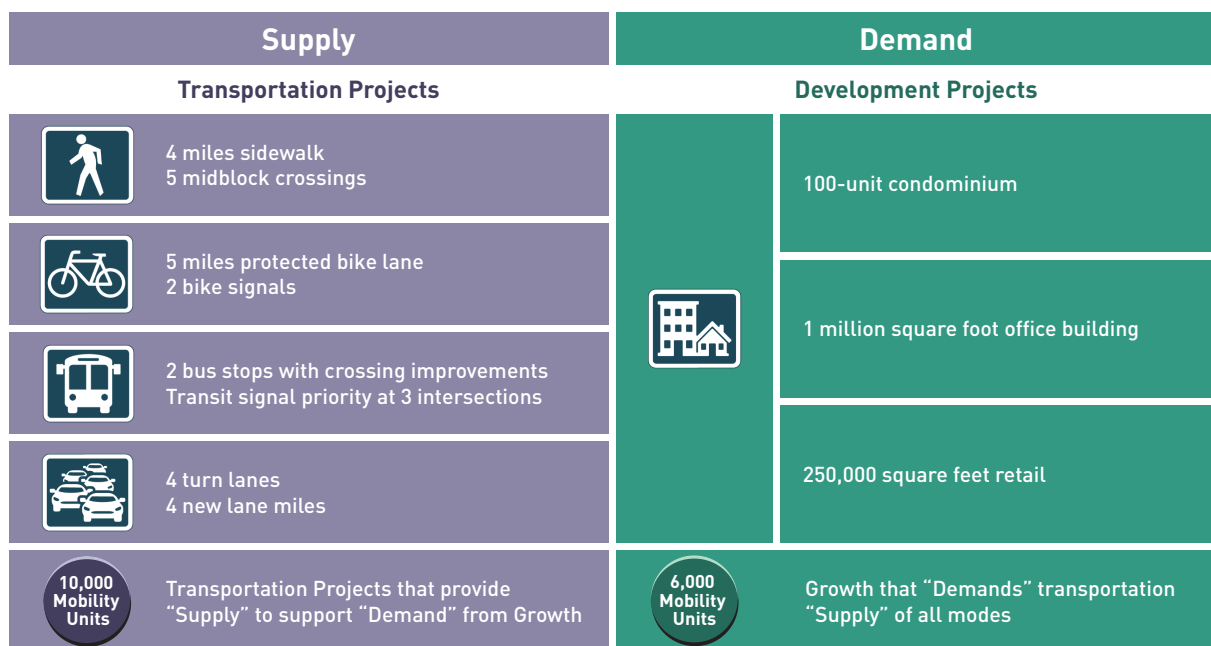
Supply

Transportation Projects

4 miles sidewalk
5 midblock crossings

5 miles protected bike lane
2 bike signals

2 bus stops with crossing improvements
Transit signal priority at 3 intersections

4 turn lanes
4 new lane miles

10,000 Mobility Units

Transportation Projects that provide "Supply" to support "Demand" from Growth

Demand

Development Projects

100-unit condominium

1 million square foot office building

250,000 square feet retail

6,000 Mobility Units

Growth that "Demands" transportation "Supply" of all modes